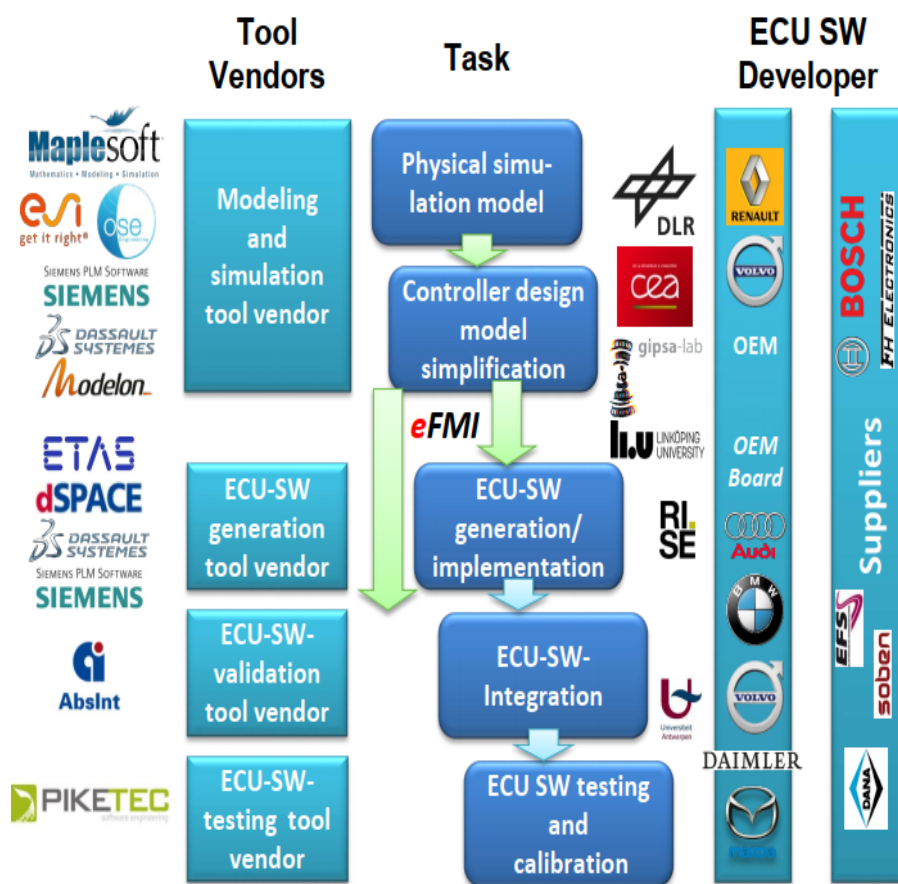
Tool Vendors

Task

ECU SW Developer

Maplesoft
Mathematics • Modeling • Simulation

esi
get it right®

ose

SIEMENS PLM SOFTWARE
SIEMENS

DASSAULT SYSTEMES

Modelon

Modeling and simulation tool vendor

Physical simulation model

Controller design model simplification

eFMI

ECU-SW generation/ implementation

ECU-SW-Integration

ECU SW testing and calibration

DLR

cea

gipsa-lab

LINKÖPING UNIVERSITY

RI. SE

Universiteit Antwerpen

ETAS
dSPACE
DASSAULT SYSTEMES
SIEMENS PLM SOFTWARE
SIEMENS

ECU-SW generation tool vendor

AbsInt

ECU-SW-validation tool vendor

PIKETEC
software engineering

ECU-SW-testing tool vendor

RENAULT

VOLVO

OEM

OEM Board

Audi

VOLVO

DAIMLER

BOSCH

FH ELECTRONICS

Suppliers

EFS

soben

DANA